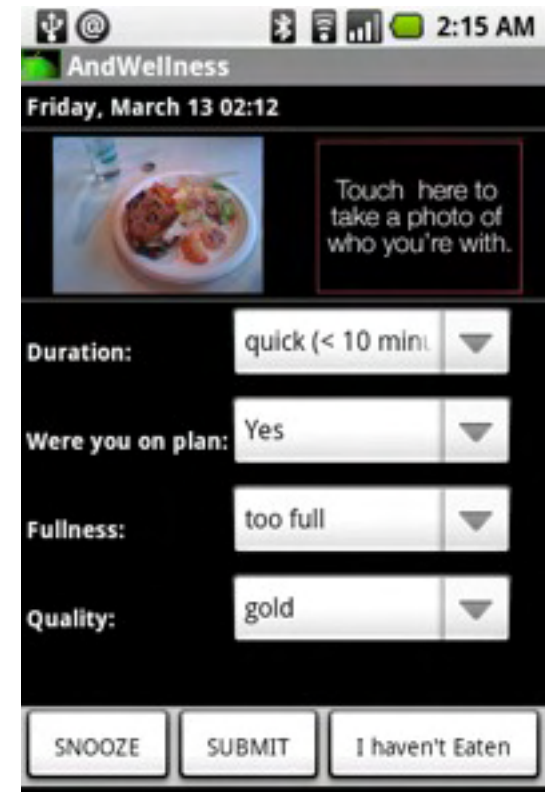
2:15 AM

AndWellness

Friday, March 13 02:12

Touch here to take a photo of who you're with.

Duration: quick (< 10 min

Were you on plan: Yes

Fullness: too full

Quality: gold

SNOOZE SUBMIT I haven't Eaten